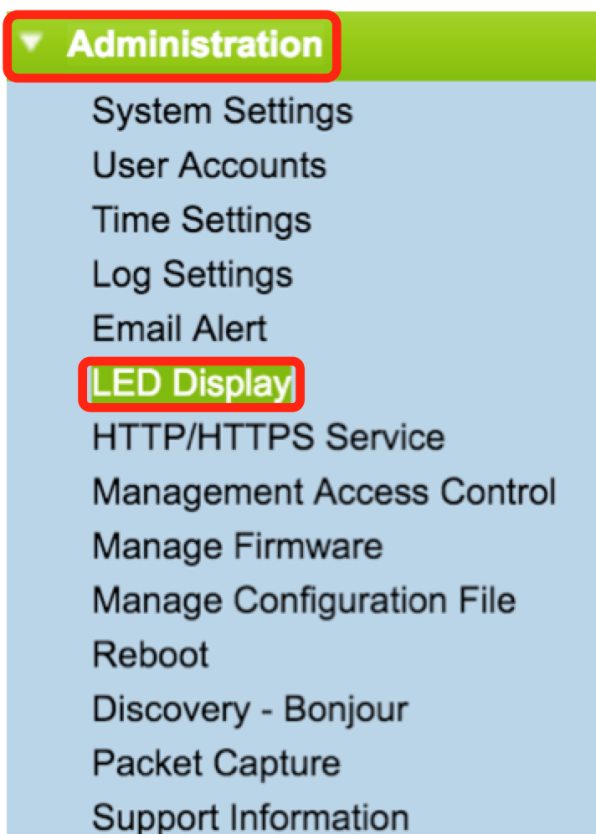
▼ Administration

System Settings
User Accounts
Time Settings
Log Settings
Email Alert
LED Display
HTTP/HTTPS Service
Management Access Control
Manage Firmware
Manage Configuration File
Reboot
Discovery - Bonjour
Packet Capture
Support Information